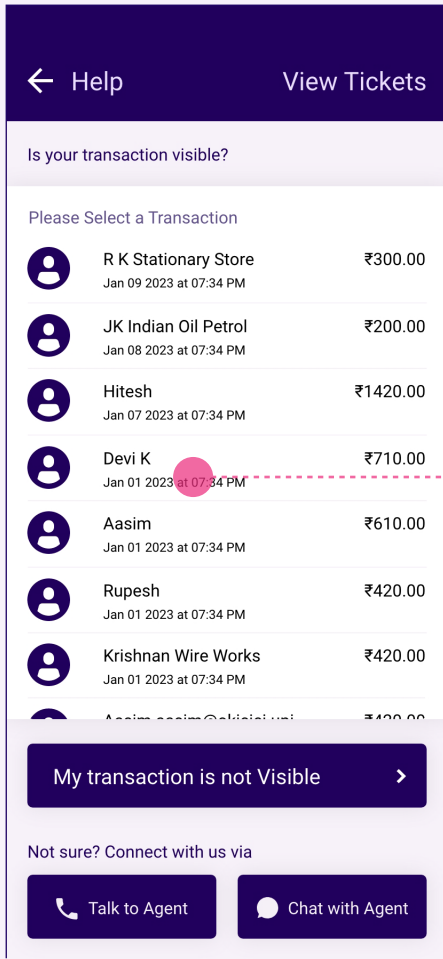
Help

View Tickets

Is your transaction visible?

Please Select a Transaction

R K Stationary Store
Jan 09 2023 at 07:34 PM
₹300.00

JK Indian Oil Petrol
Jan 08 2023 at 07:34 PM
₹200.00

Hitesh
Jan 07 2023 at 07:34 PM
₹1420.00

Devi K
Jan 01 2023 at 07:34 PM
₹710.00

Aasim
Jan 01 2023 at 07:34 PM
₹610.00

Rupesh
Jan 01 2023 at 07:34 PM
₹420.00

Krishnan Wire Works
Jan 01 2023 at 07:34 PM
₹420.00

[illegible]

My transaction is not Visible

Not sure? Connect with us via

Talk to Agent

Chat with Agent